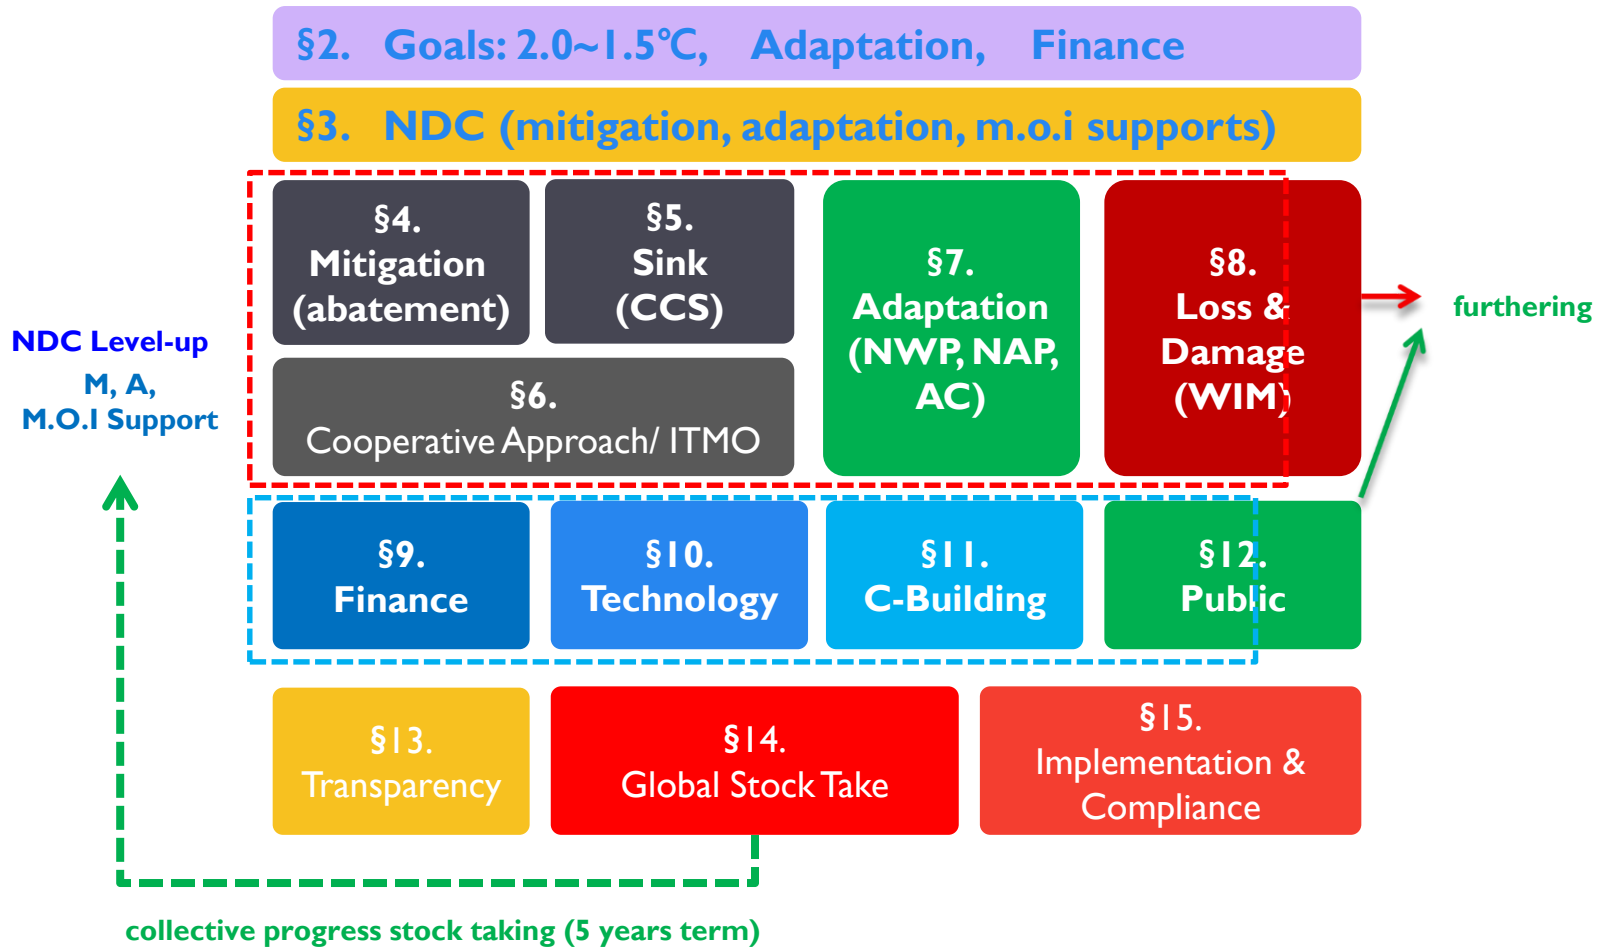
§2. Goals: 2.0~1.5℃, Adaptation, Finance

§3. NDC (mitigation, adaptation, m.o.i supports)

§4. Mitigation (abatement)

§5. Sink (CCS)

§6. Cooperative Approach/ ITMO

§7. Adaptation (NWP, NAP, AC)

§8. Loss & Damage (WIM)

furthering

NDC Level-up
M, A,
M.O.I Support

§9. Finance

§10. Technology

§11. C-Building

§12. Public

§13. Transparency

§14. Global Stock Take

§15. Implementation & Compliance

collective progress stock taking (5 years term)